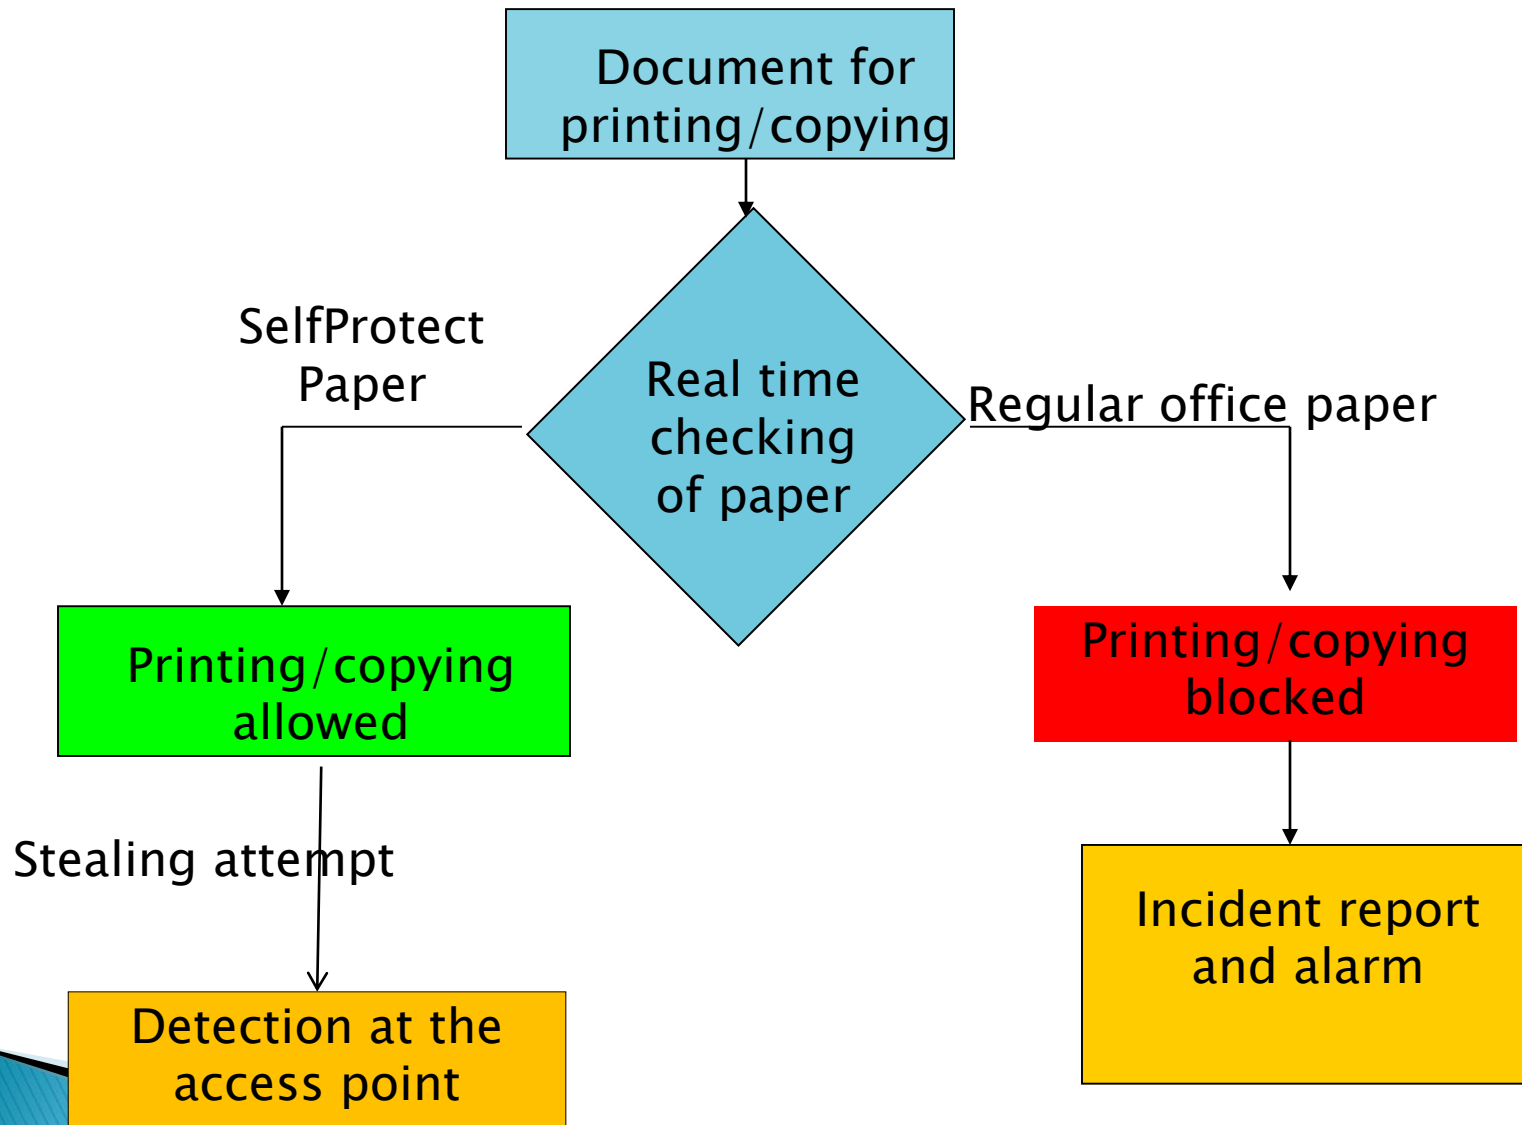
Document for printing/copying

Real time checking of paper

SelfProtect Paper

Regular office paper

Printing/copying allowed

Printing/copying blocked

Stealing attempt

Incident report and alarm

Detection at the access point